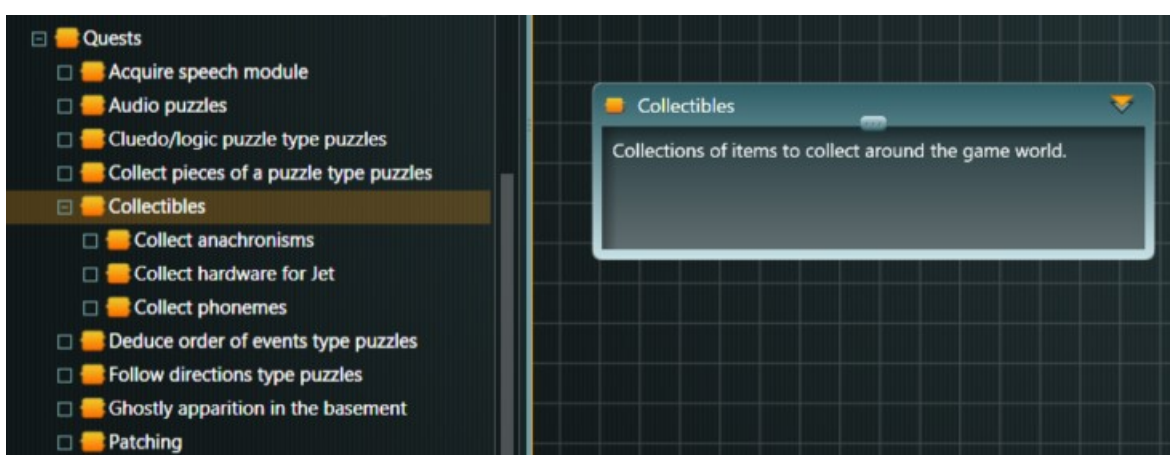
Quests
Acquire speech module
Audio puzzles
Cluedo/logic puzzle type puzzles
Collect pieces of a puzzle type puzzles
Collectibles
Collect anachronisms
Collect hardware for Jet
Collect phonemes
Deduce order of events type puzzles
Follow directions type puzzles
Ghostly apparition in the basement
Patching

Collectibles
Collections of items to collect around the game world.